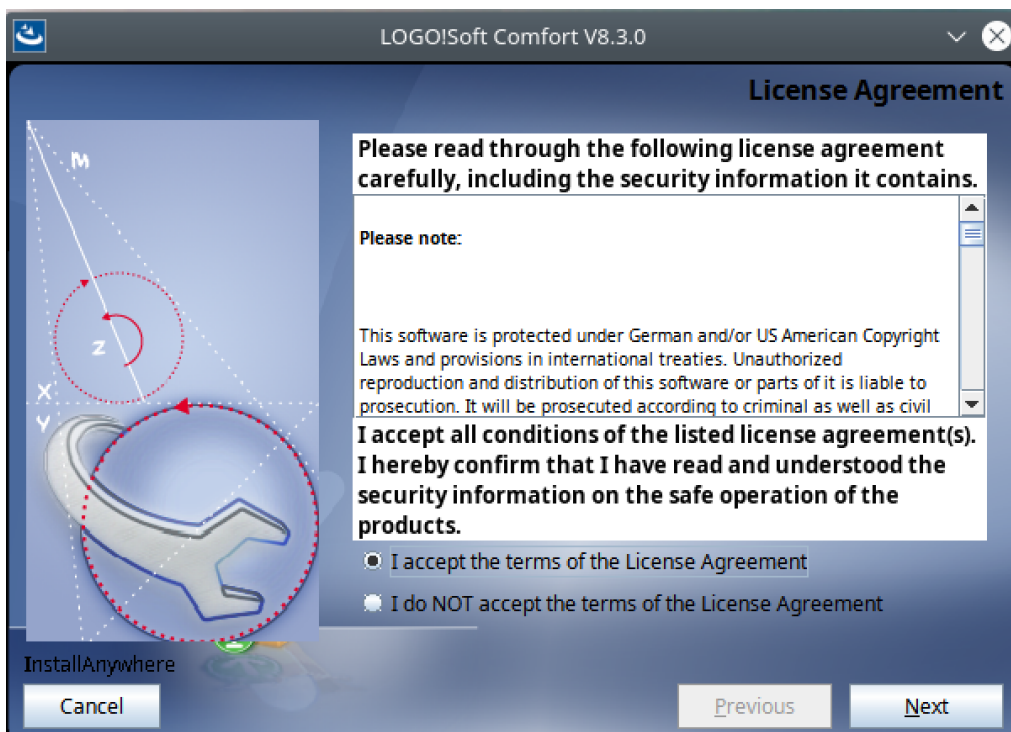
LOGO!Soft Comfort V8.3.0

License Agreement

Please read through the following license agreement carefully, including the security information it contains.

Please note:

This software is protected under German and/or US American Copyright Laws and provisions in international treaties. Unauthorized reproduction and distribution of this software or parts of it is liable to prosecution. It will be prosecuted according to criminal as well as civil

I accept all conditions of the listed license agreement(s). I hereby confirm that I have read and understood the security information on the safe operation of the products.

I accept the terms of the License Agreement

I do NOT accept the terms of the License Agreement

M

Z

X

Y

InstallAnywhere

Cancel

Previous

Next